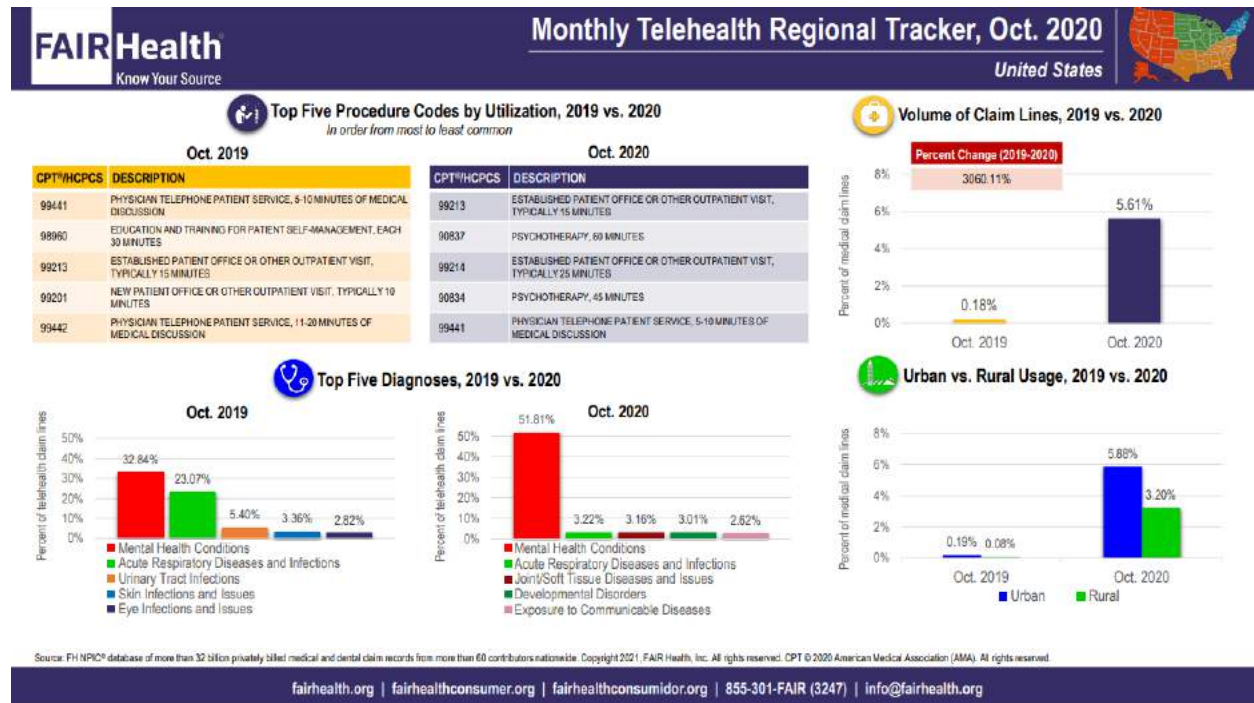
FAIR Health
Know Your Source

Monthly Telehealth Regional Tracker, Oct. 2020
United States

Top Five Procedure Codes by Utilization, 2019 vs. 2020
In order from most to least common

Oct. 2019

| CPT®/HCPCS | DESCRIPTION |
|---|---|
| 99441 | PHYSICIAN TELEPHONE PATIENT SERVICE, 5-10 MINUTES OF MEDICAL DISCUSSION |
| 98960 | EDUCATION AND TRAINING FOR PATIENT SELF-MANAGEMENT, EACH 30 MINUTES |
| 99213 | ESTABLISHED PATIENT OFFICE OR OTHER OUTPATIENT VISIT, TYPICALLY 15 MINUTES |
| 99201 | NEW PATIENT OFFICE OR OTHER OUTPATIENT VISIT, TYPICALLY 10 MINUTES |
| 99442 | PHYSICIAN TELEPHONE PATIENT SERVICE, 11-20 MINUTES OF MEDICAL DISCUSSION |

Oct. 2020

| CPT®/HCPCS | DESCRIPTION |
|---|---|
| 99213 | ESTABLISHED PATIENT OFFICE OR OTHER OUTPATIENT VISIT, TYPICALLY 15 MINUTES |
| 90837 | PSYCHOTHERAPY, 60 MINUTES |
| 99214 | ESTABLISHED PATIENT OFFICE OR OTHER OUTPATIENT VISIT, TYPICALLY 25 MINUTES |
| 90834 | PSYCHOTHERAPY, 45 MINUTES |
| 99441 | PHYSICIAN TELEPHONE PATIENT SERVICE, 5-10 MINUTES OF MEDICAL DISCUSSION |

Volume of Claim Lines, 2019 vs. 2020

Percent Change (2019-2020)
3060.11%

Percent of medical claim lines
8%
6%
4%
2%
0%
0.18%
5.61%
Oct. 2019
Oct. 2020

Top Five Diagnoses, 2019 vs. 2020

Oct. 2019
Percent of telehealth claim lines
50%
40%
30%
20%
10%
0%
32.84%
23.07%
5.40%
3.36%
2.82%
Mental Health Conditions
Acute Respiratory Diseases and Infections
Urinary Tract Infections
Skin Infections and Issues
Eye Infections and Issues

Oct. 2020
Percent of telehealth claim lines
50%
40%
30%
20%
10%
0%
51.81%
3.22%
3.16%
3.01%
2.62%
Mental Health Conditions
Acute Respiratory Diseases and Infections
Joint/Soft Tissue Diseases and Issues
Developmental Disorders
Exposure to Communicable Diseases

Urban vs. Rural Usage, 2019 vs. 2020

Percent of medical claim lines
8%
6%
4%
2%
0%
0.19%
0.08%
5.88%
3.20%
Oct. 2019
Oct. 2020
Urban
Rural

Source: FH NPIC® database of more than 32 billion privately billed medical and dental claim records from more than 60 contributors nationwide. Copyright 2021, FAIR Health, Inc. All rights reserved. CPT © 2020 American Medical Association (AMA). All rights reserved.

fairhealth.org | fairhealthconsumer.org | fairhealthconsumidor.org | 855-301-FAIR (3247) | info@fairhealth.org